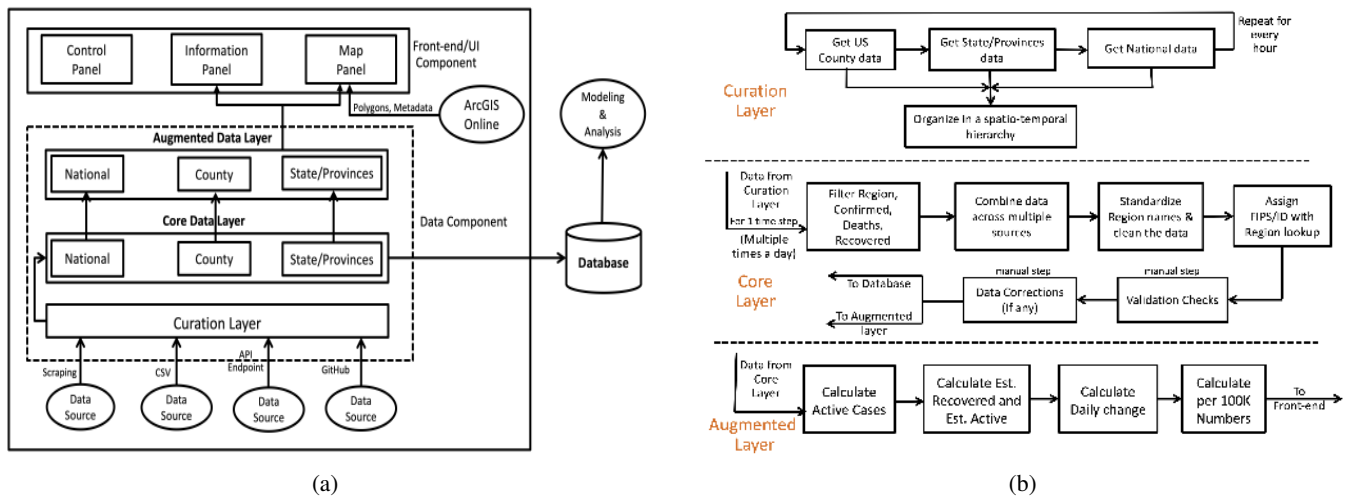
Control Panel

Information Panel

Map Panel

Front-end/UI Component

Polygons, Metadata

ArcGIS Online

Modeling & Analysis

Augmented Data Layer

National

County

State/Provinces

Core Data Layer

Data Component

National

County

State/Provinces

Database

Curation Layer

Scraping

CSV

API Endpoint

GitHub

Data Source

Data Source

Data Source

Data Source

(a)

Curation Layer

Get US County data

Get State/Provinces data

Get National data

Repeat for every hour

Organize in a spatio-temporal hierarchy

Data from Curation Layer For 1 time step (Multiple times a day)

Filter Region, Confirmed, Deaths, Recovered

Combine data across multiple sources

Standardize Region names & clean the data

Assign FIPS/ID with Region lookup

Core Layer

To Database

To Augmented layer

Manual step

Data Corrections (If any)

Manual step

Validation Checks

Data from Core Layer

Augmented Layer

Calculate Active Cases

Calculate Est. Recovered and Est. Active

Calculate Daily change

Calculate per 100K Numbers

To Front-end

(b)